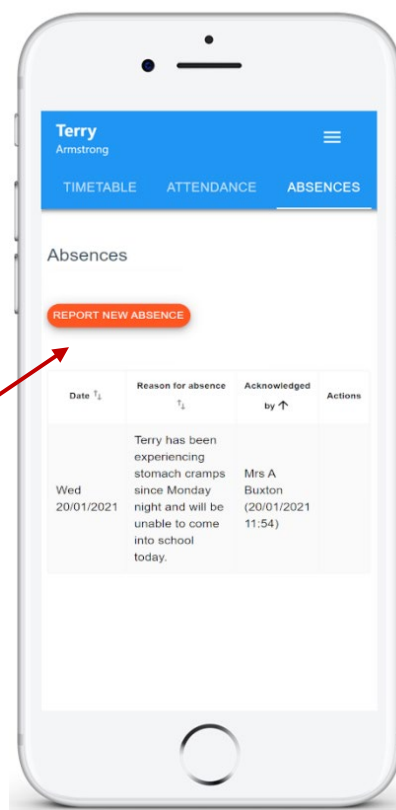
Terry
Armstrong

TIMETABLE ATTENDANCE ABSENCES

Absences

REPORT NEW ABSENCE

| Date ↑↓ | Reason for absence ↑↓ | Acknowledged by ↑ | Actions |
|---|---|---|---|
| Wed 20/01/2021 | Terry has been experiencing stomach cramps since Monday night and will be unable to come into school today. | Mrs A Buxton (20/01/2021 11:54) | |